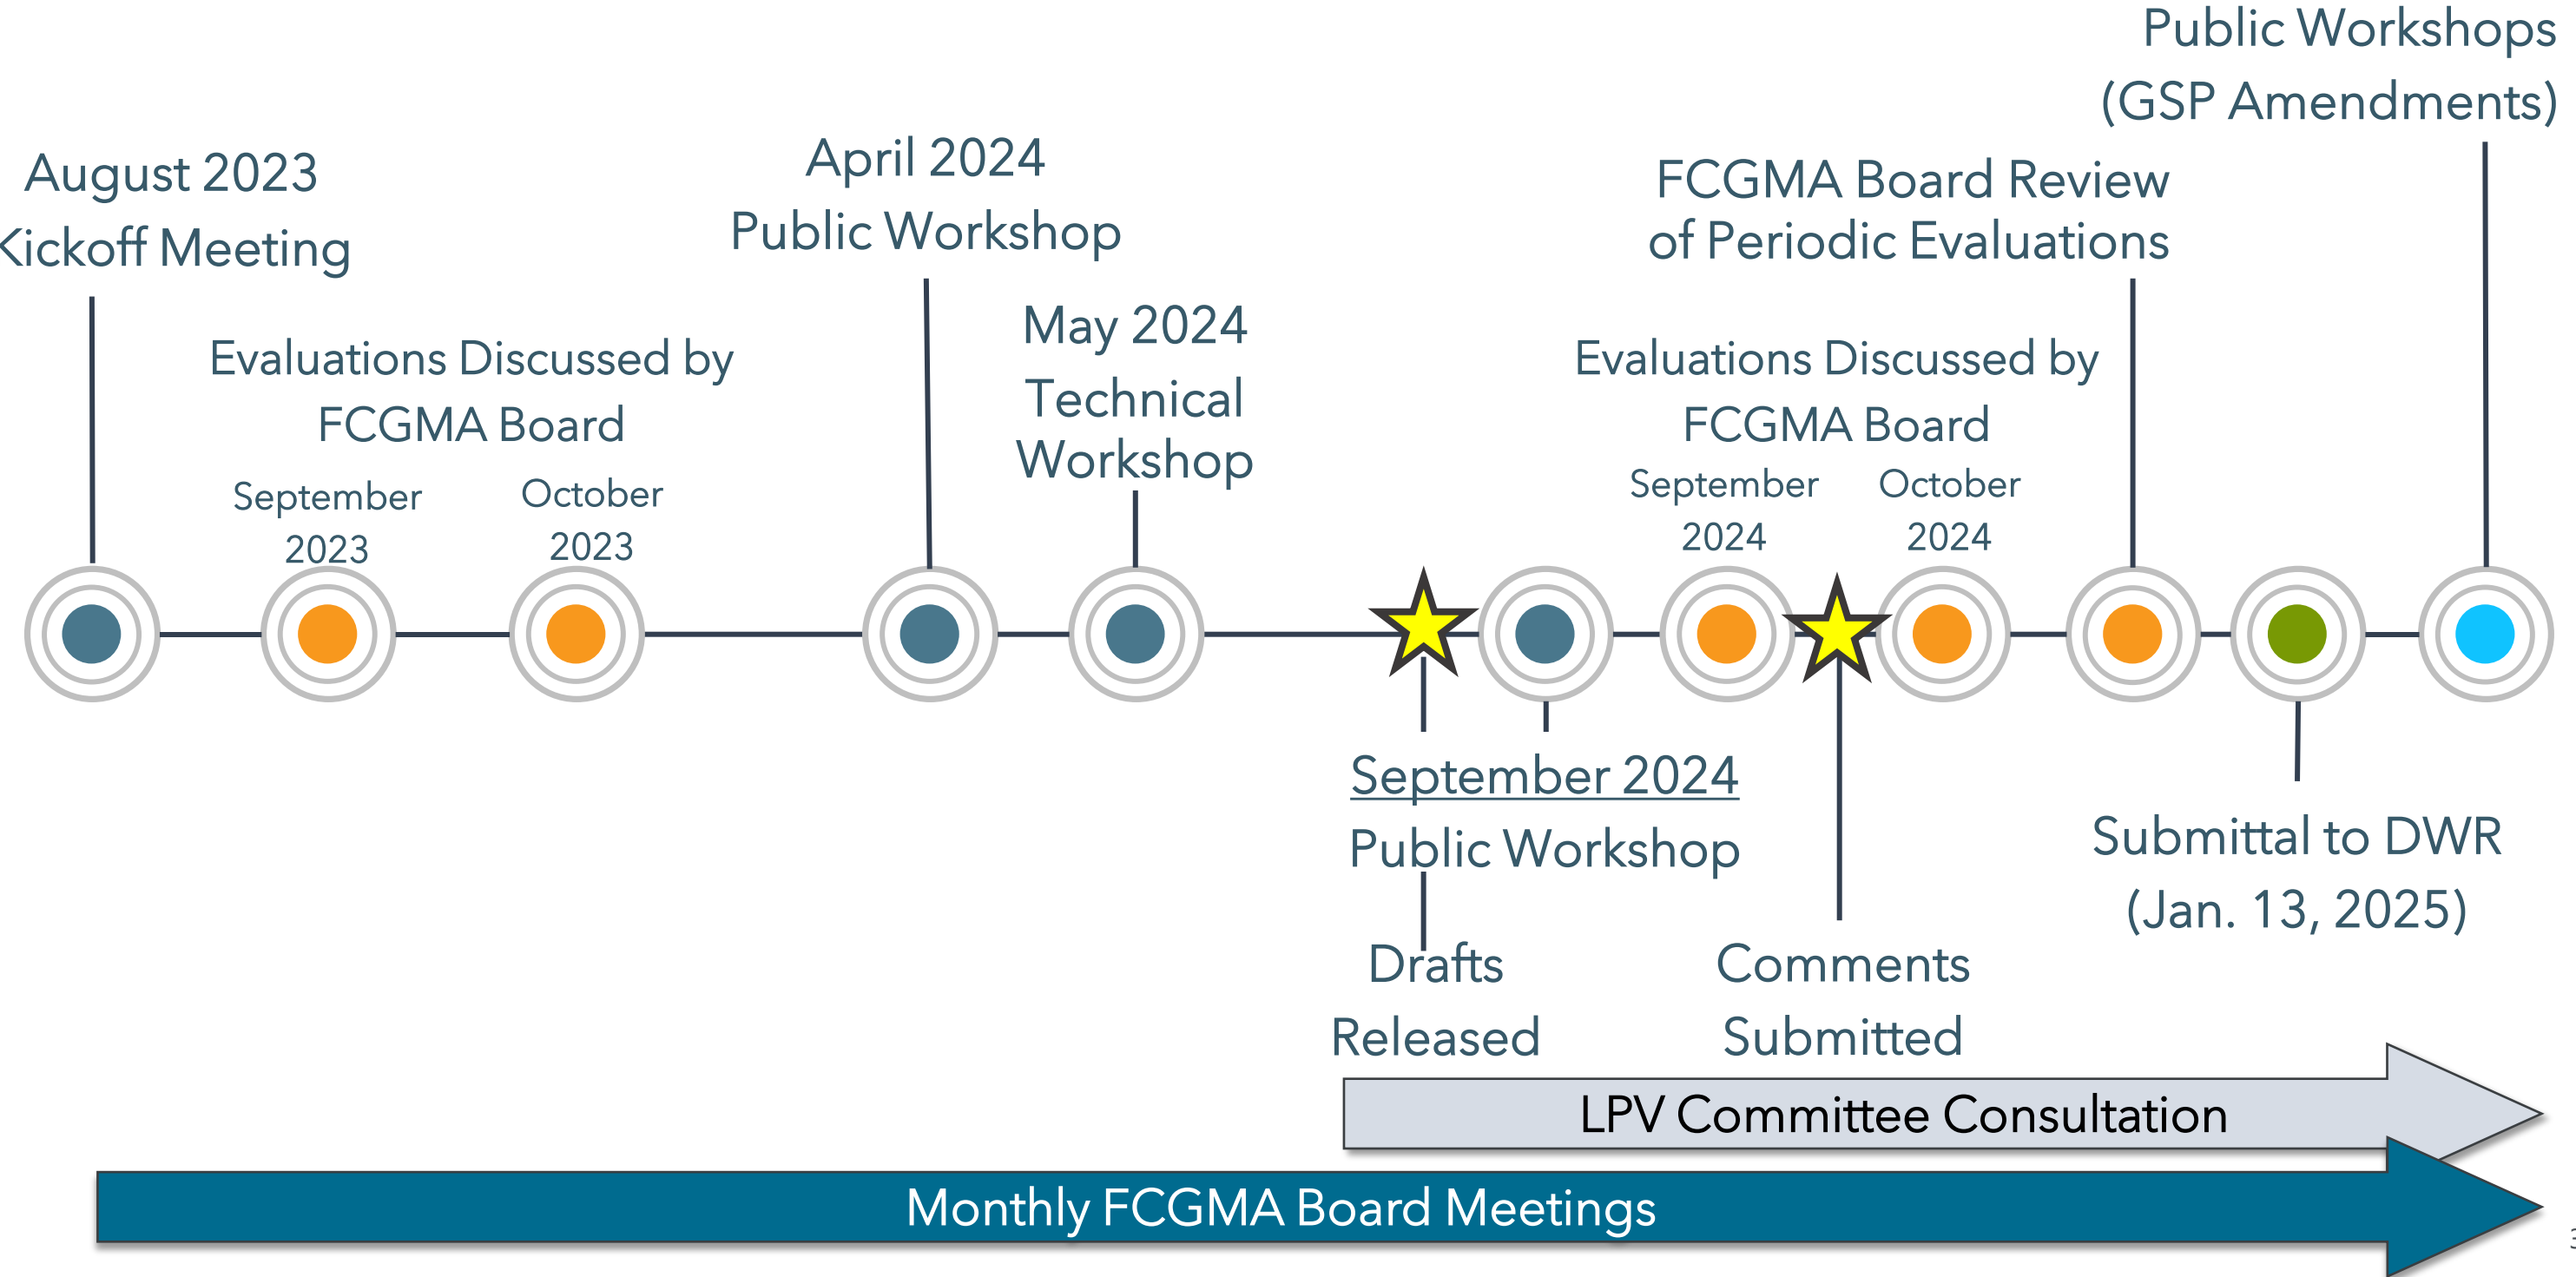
Public Workshops (GSP Amendments)

August 2023 Kickoff Meeting

April 2024 Public Workshop

FCGMA Board Review of Periodic Evaluations

Evaluations Discussed by FCGMA Board

September 2023

October 2023

May 2024 Technical Workshop

Evaluations Discussed by FCGMA Board

September 2024

October 2024

September 2024 Public Workshop

Drafts Released

Comments Submitted

Submittal to DWR (Jan. 13, 2025)

LPV Committee Consultation

Monthly FCGMA Board Meetings